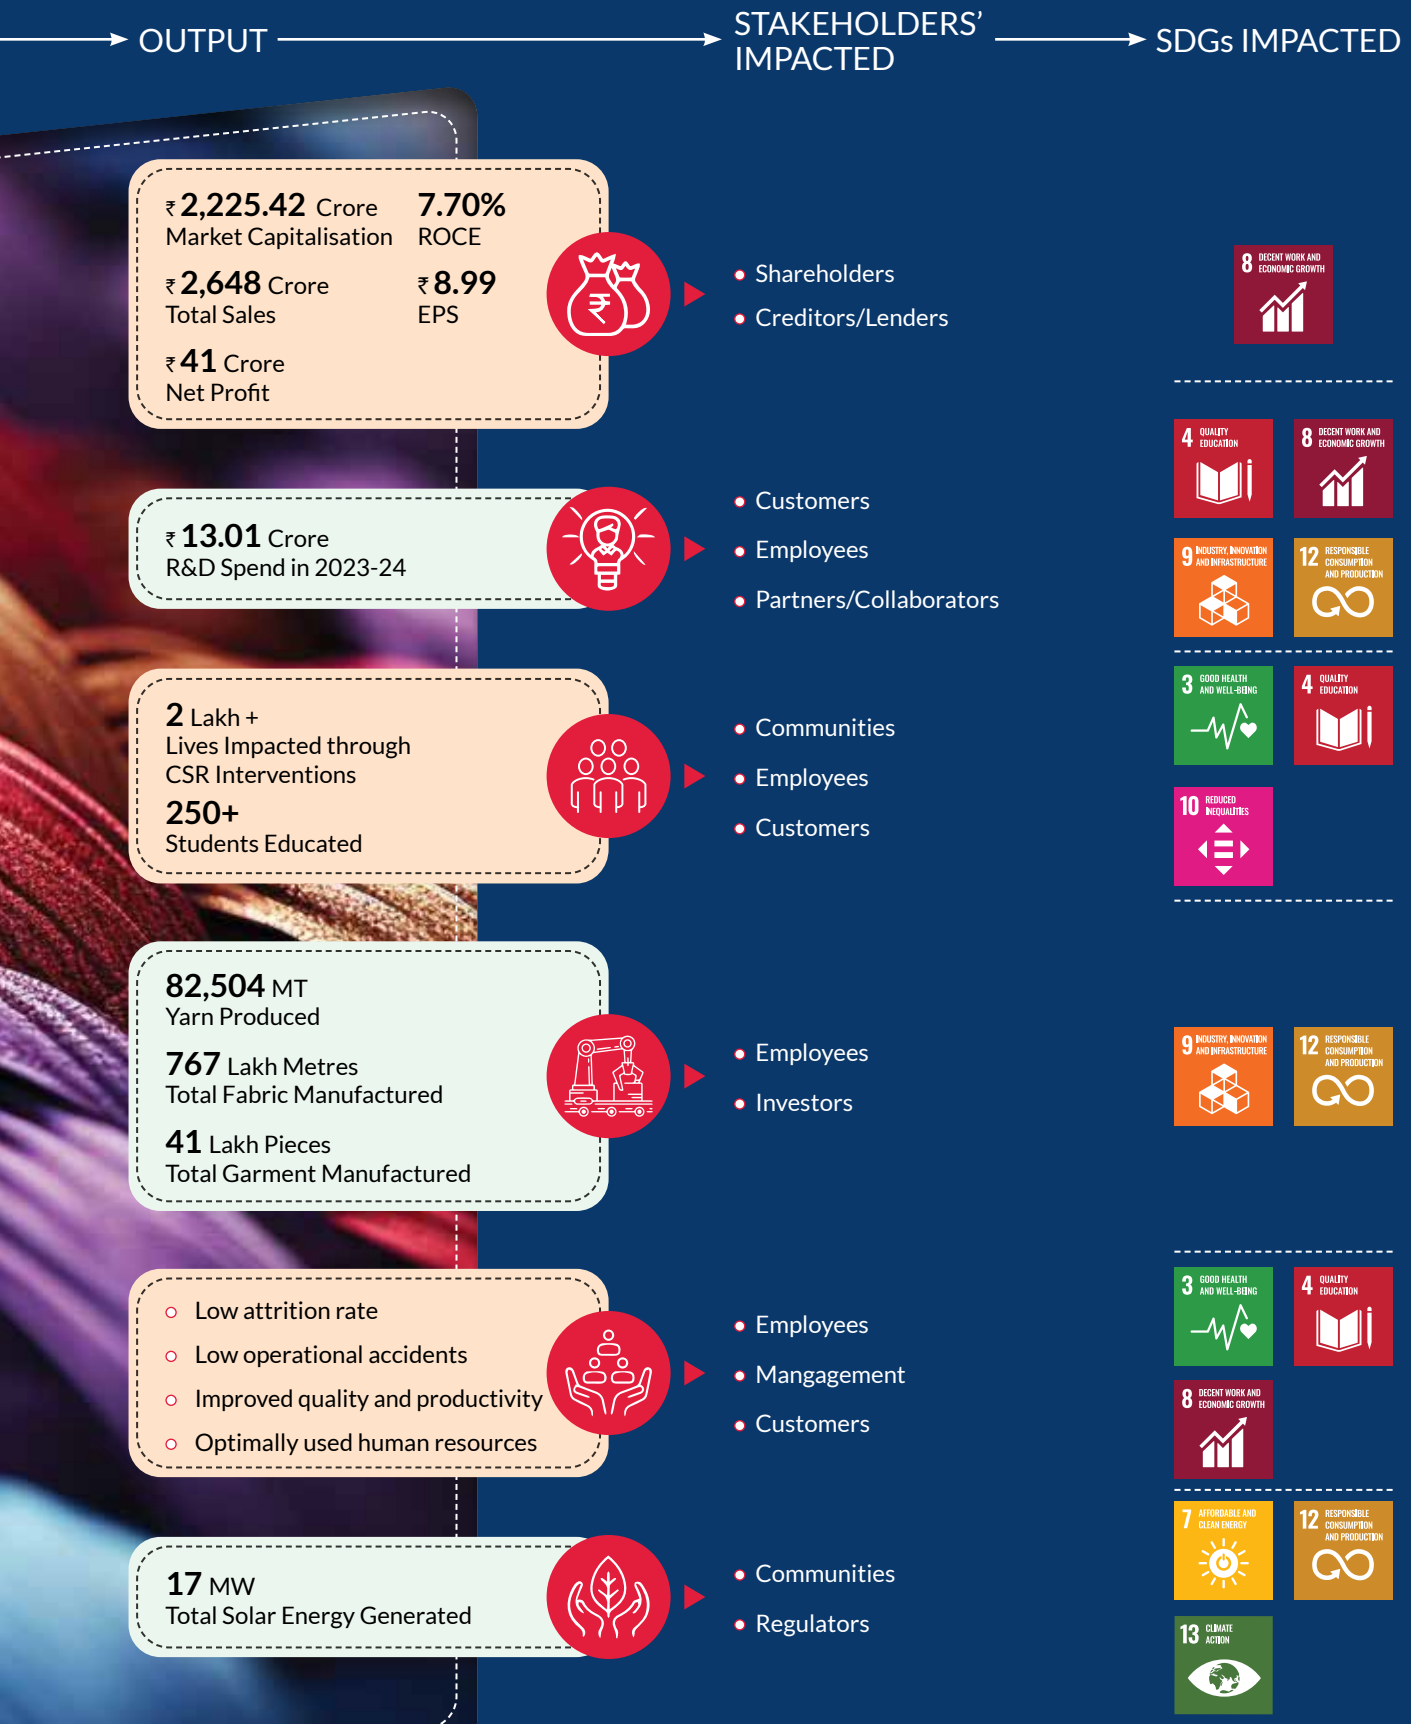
OUTPUT

STAKEHOLDERS' IMPACTED

SDGs IMPACTED

₹ 2,225.42 Crore
Market Capitalisation

7.70%
ROCE

₹ 2,648 Crore
Total Sales

₹ 8.99
EPS

₹ 41 Crore
Net Profit

• Shareholders
• Creditors/Lenders

8 DECENT WORK AND ECONOMIC GROWTH

₹ 13.01 Crore
R&D Spend in 2023-24

• Customers
• Employees
• Partners/Collaborators

4 QUALITY EDUCATION
8 DECENT WORK AND ECONOMIC GROWTH
9 INDUSTRY, INNOVATION AND INFRASTRUCTURE
12 RESPONSIBLE CONSUMPTION AND PRODUCTION

2 Lakh +
Lives Impacted through CSR Interventions

250+
Students Educated

• Communities
• Employees
• Customers

3 GOOD HEALTH AND WELL-BEING
4 QUALITY EDUCATION
10 REDUCED INEQUALITIES

82,504 MT
Yarn Produced

767 Lakh Metres
Total Fabric Manufactured

41 Lakh Pieces
Total Garment Manufactured

• Employees
• Investors

9 INDUSTRY, INNOVATION AND INFRASTRUCTURE
12 RESPONSIBLE CONSUMPTION AND PRODUCTION

○ Low attrition rate
○ Low operational accidents
○ Improved quality and productivity
○ Optimally used human resources

• Employees
• Mangagement
• Customers

3 GOOD HEALTH AND WELL-BEING
4 QUALITY EDUCATION
8 DECENT WORK AND ECONOMIC GROWTH

17 MW
Total Solar Energy Generated

• Communities
• Regulators

7 AFFORDABLE AND CLEAN ENERGY
12 RESPONSIBLE CONSUMPTION AND PRODUCTION
13 CLIMATE ACTION